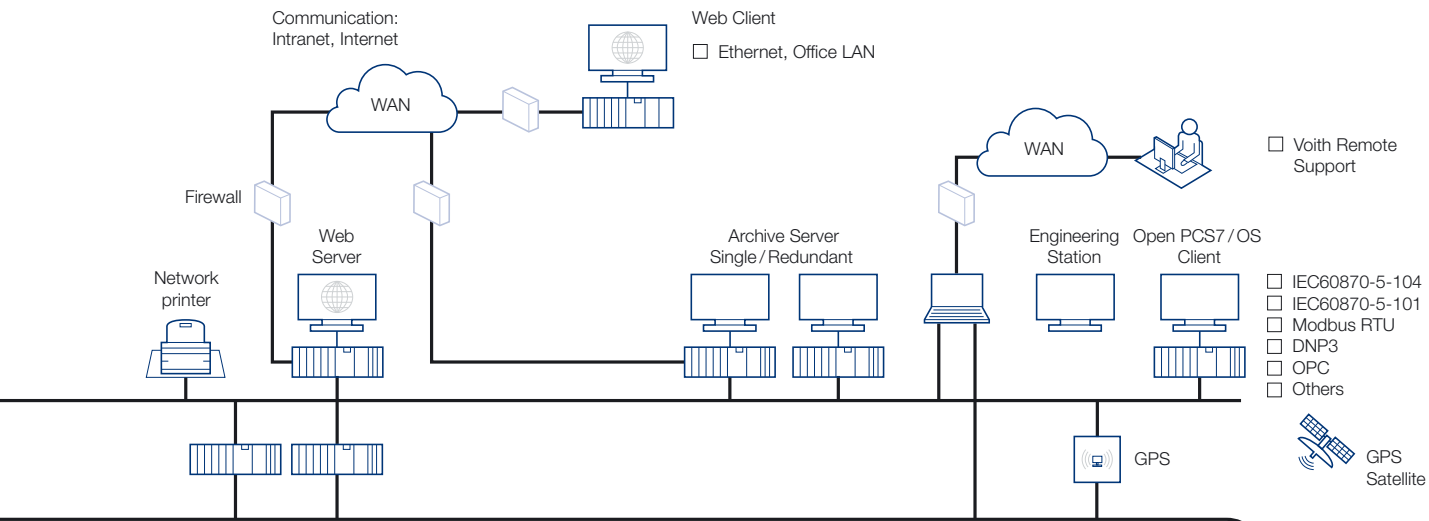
Communication:
Intranet, Internet

WAN

Web Client

☐ Ethernet, Office LAN

WAN

☐ Voith Remote Support

Firewall

Web Server

Network printer

Archive Server Single / Redundant

Engineering Station

Open PCS7 / OS Client

☐ IEC60870-5-104
☐ IEC60870-5-101
☐ Modbus RTU
☐ DNP3
☐ OPC
☐ Others

GPS

GPS Satellite